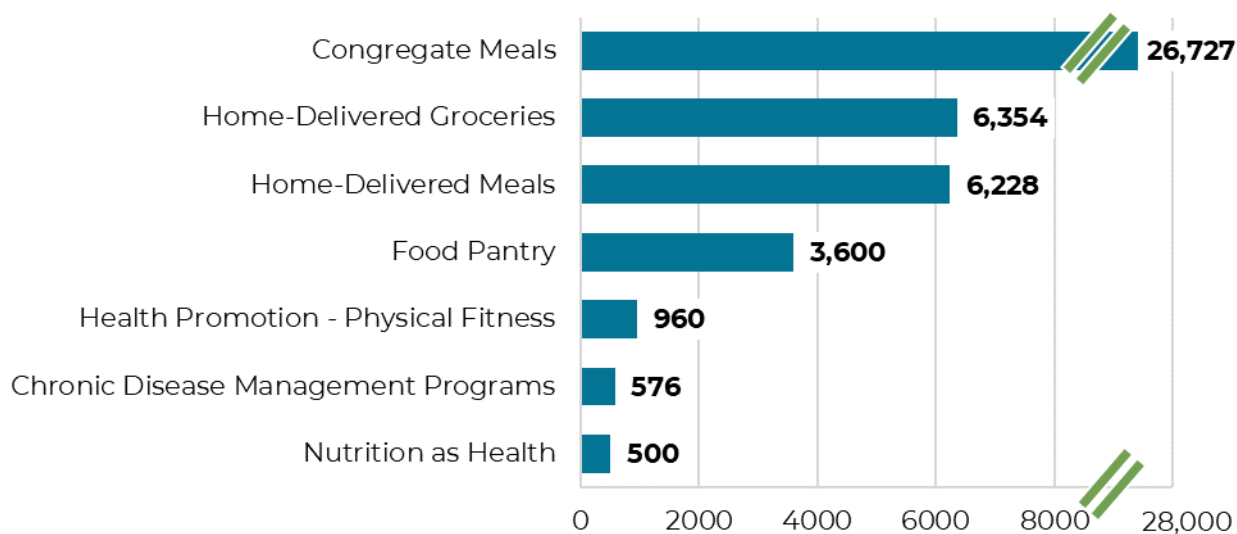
Congregate Meals 26,727
Home-Delivered Groceries 6,354
Home-Delivered Meals 6,228
Food Pantry 3,600
Health Promotion - Physical Fitness 960
Chronic Disease Management Programs 576
Nutrition as Health 500

0 2000 4000 6000 8000 28,000